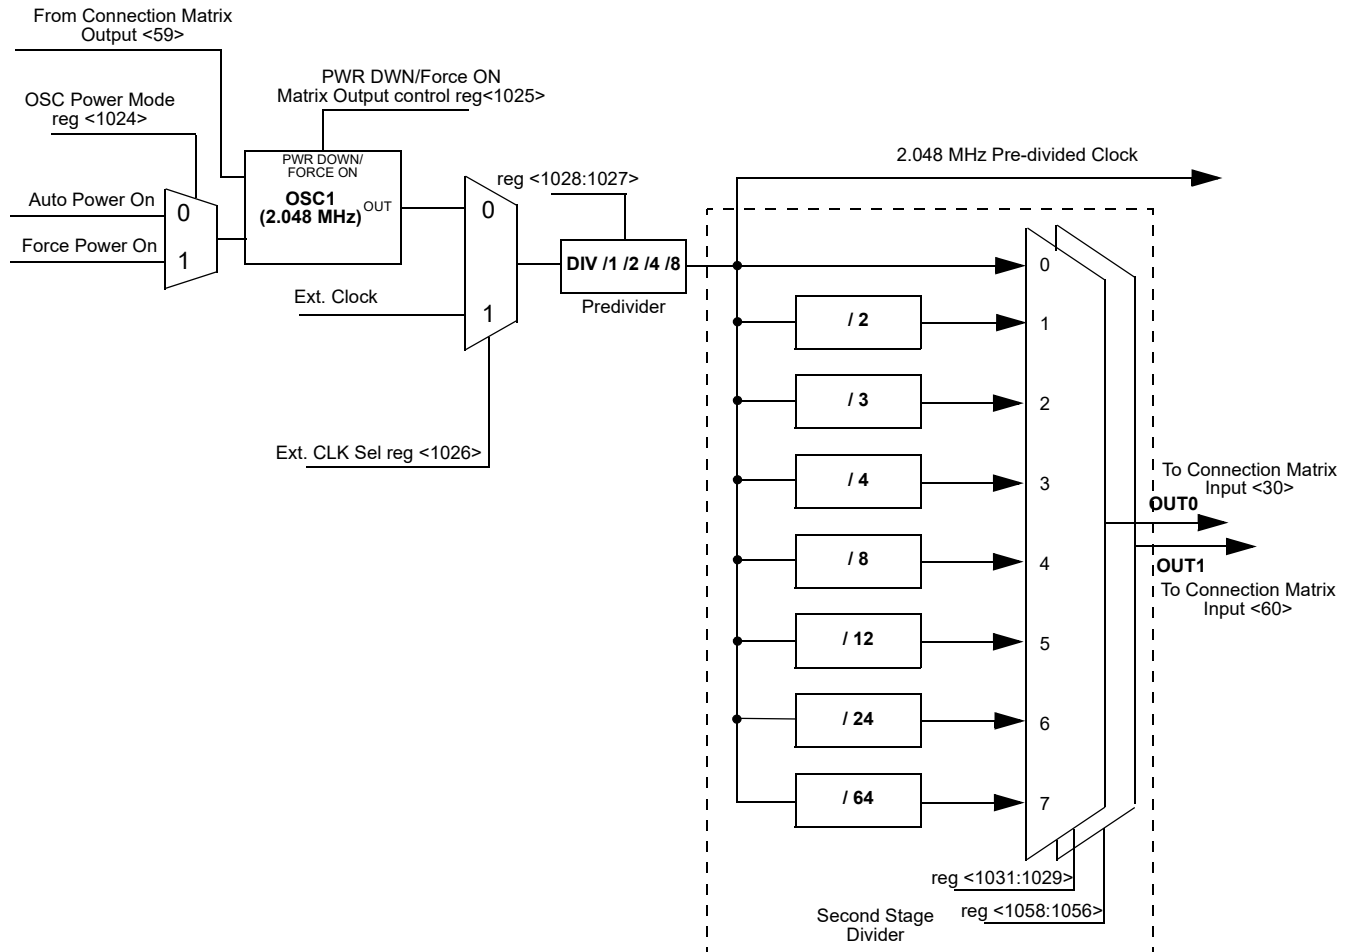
From Connection Matrix Output <59>

OSC Power Mode reg <1024>

Auto Power On
Force Power On
0
1

PWR DWN/Force ON Matrix Output control reg<1025>

PWR DOWN/ FORCE ON
OSC1 (2.048 MHz)
OUT

0
1
Ext. Clock

Ext. CLK Sel reg <1026>

reg <1028:1027>

DIV /1 /2 /4 /8
Predivider

2.048 MHz Pre-divided Clock

/ 2
/ 3
/ 4
/ 8
/ 12
/ 24
/ 64

0
1
2
3
4
5
6
7

To Connection Matrix Input <30>
OUT0
OUT1
To Connection Matrix Input <60>

reg <1031:1029>
reg <1058:1056>

Second Stage Divider